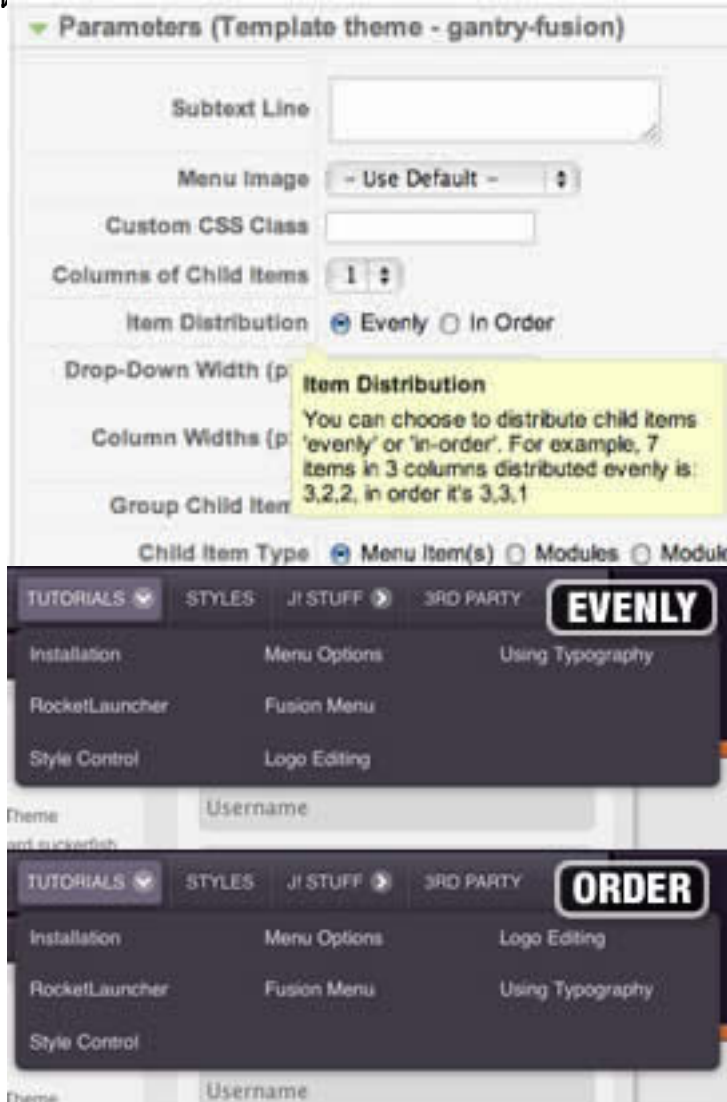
Parameters (Template theme - gantry-fusion)

Subtext Line

Menu Image - Use Default -

Custom CSS Class

Columns of Child Items 1

Item Distribution Evenly In Order

Drop-Down Width (p

Item Distribution

You can choose to distribute child items 'evenly' or 'in-order'. For example, 7 items in 3 columns distributed evenly is: 3,2,2, in order it's 3,3,1

Column Widths (p

Group Child Item

Child Item Type Menu Item(s) Modules Module

TUTORIALS STYLES J! STUFF 3RD PARTY EVENLY

Installation Menu Options Using Typography

RocketLauncher Fusion Menu

Style Control Logo Editing

Theme

ard suckerfish

Username

TUTORIALS STYLES J! STUFF 3RD PARTY ORDER

Installation Menu Options Logo Editing

RocketLauncher Fusion Menu Using Typography

Style Control

Theme

Username